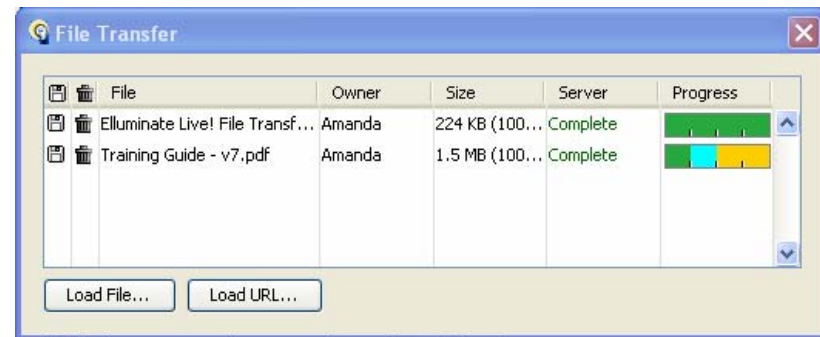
File Transfer

| | | File | Owner | Size | Server | Progress |
|---|---|---|---|---|---|---|
| | | Elluminate Live! File Transf... | Amanda | 224 KB (100... | Complete | |
| | | Training Guide - v7.pdf | Amanda | 1.5 MB (100... | Complete | |

Load File...
Load URL...